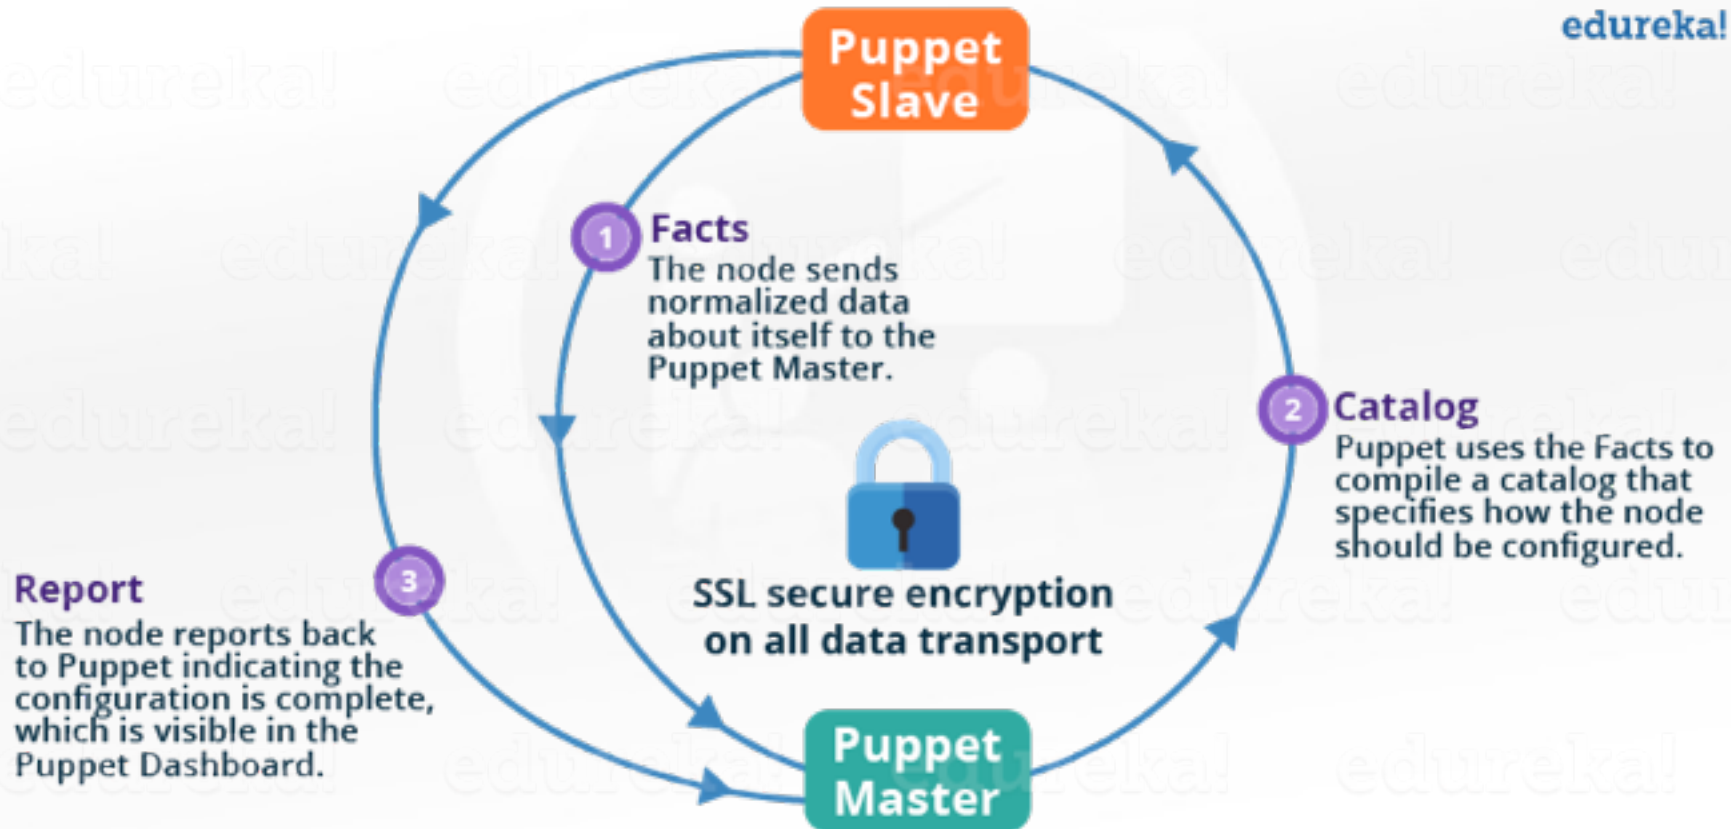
edureka!

Puppet Slave

1 Facts
The node sends normalized data about itself to the Puppet Master.

2 Catalog
Puppet uses the Facts to compile a catalog that specifies how the node should be configured.

SSL secure encryption on all data transport

3 Report
The node reports back to Puppet indicating the configuration is complete, which is visible in the Puppet Dashboard.

Puppet Master